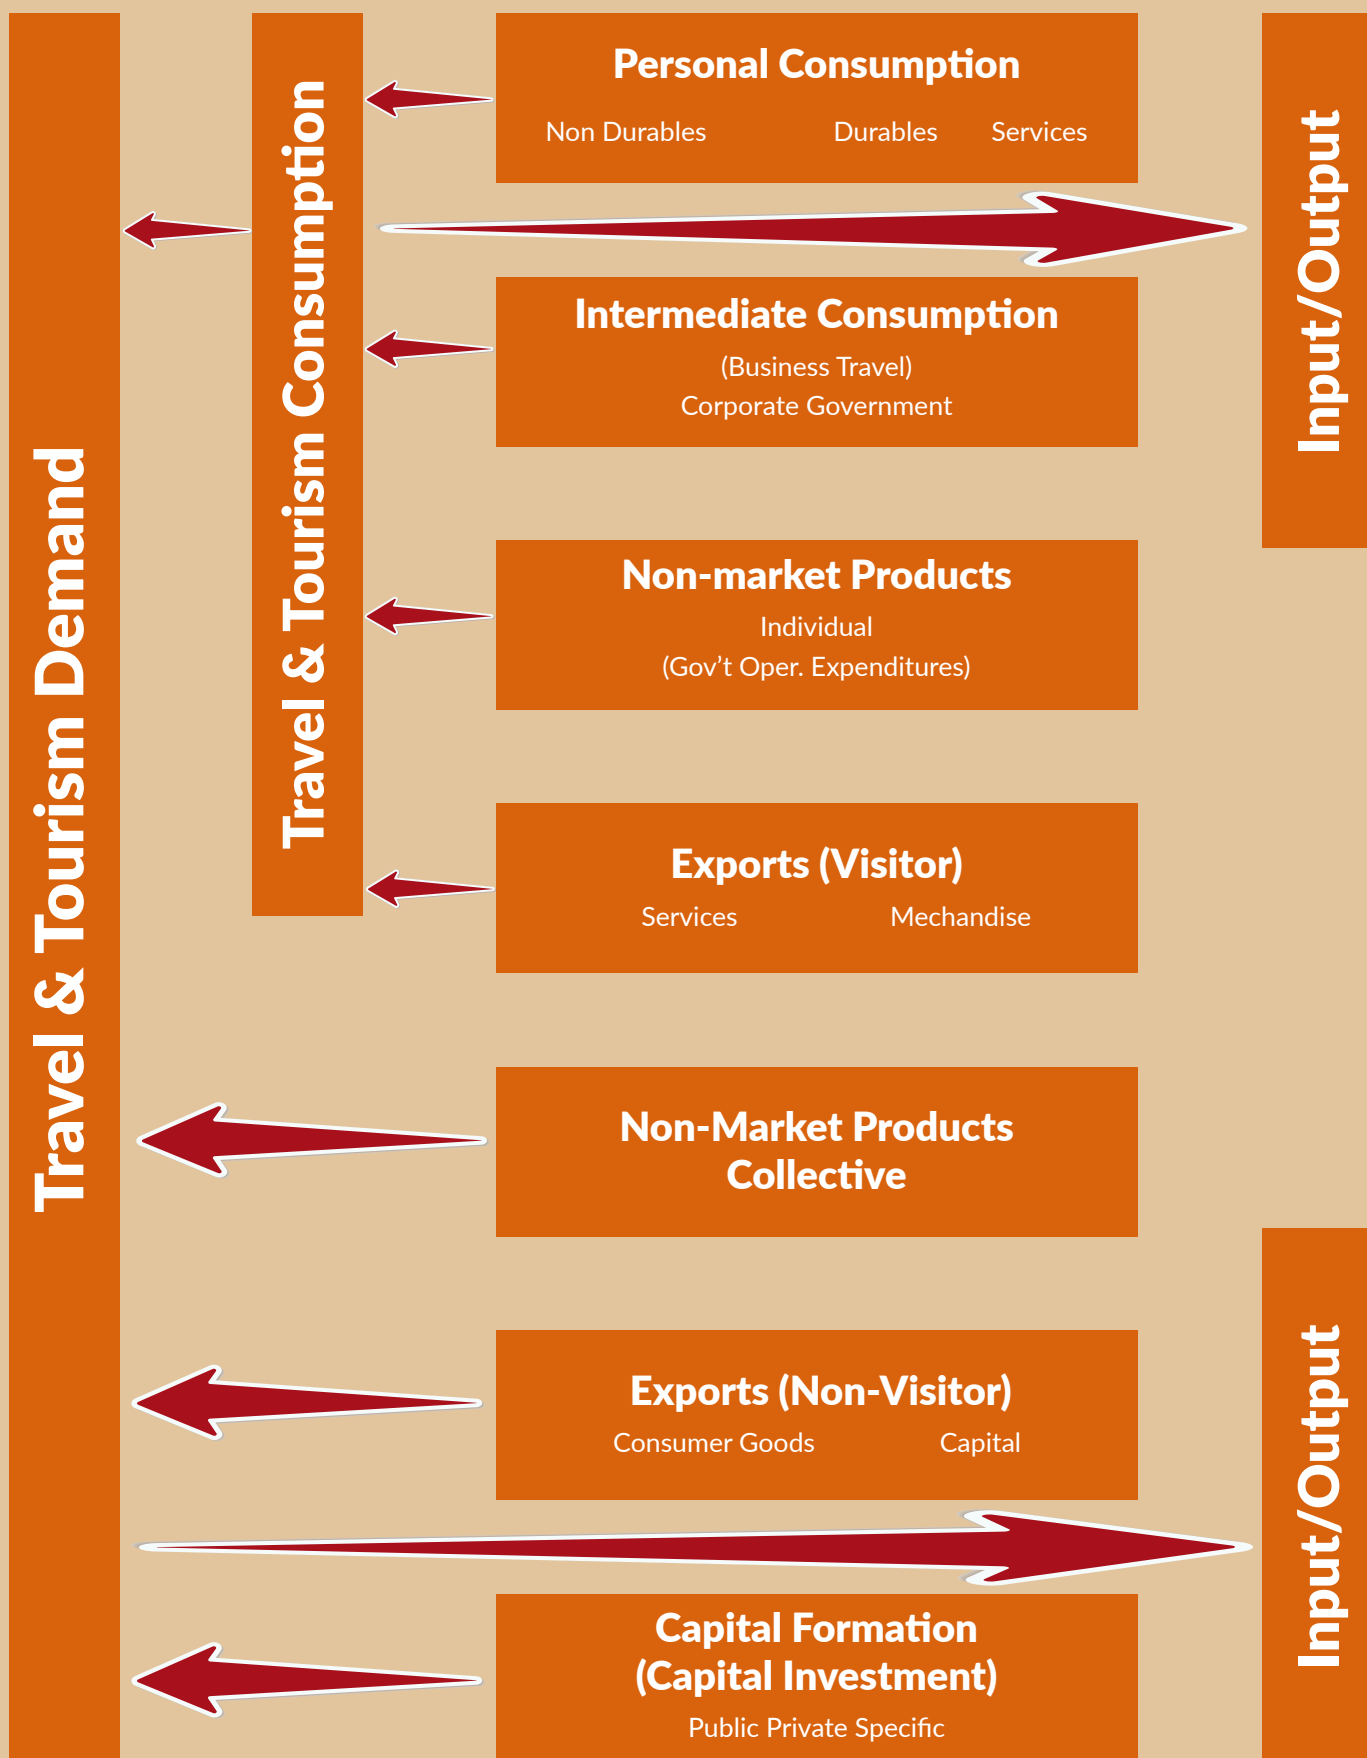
Travel & Tourism Demand

Travel & Tourism Consumption

Personal Consumption

Non Durables Durables Services

Intermediate Consumption

(Business Travel)

Corporate Government

Non-market Products

Individual

(Gov't Oper. Expenditures)

Exports (Visitor)

Services Mechandise

Non-Market Products Collective

Exports (Non-Visitor)

Consumer Goods Capital

Capital Formation (Capital Investment)

Public Private Specific

Input/Output

Input/Output